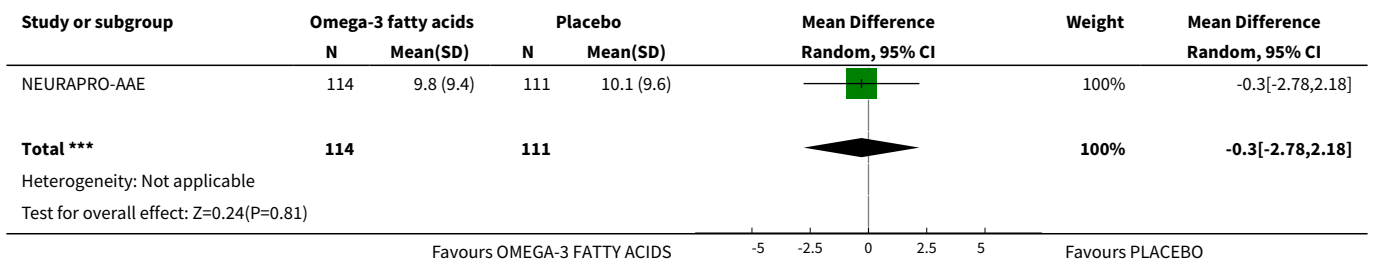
| Study or subgroup | Omega-3 fatty acids | | Placebo | | Mean Difference | Weight | Mean Difference |
|---|---|---|---|---|---|---|---|
| | N | Mean(SD) | N | Mean(SD) | Random, 95% CI | | Random, 95% CI |
| NEURAPRO-AAE | 114 | 9.8 (9.4) | 111 | 10.1 (9.6) | | 100% | -0.3[-2.78,2.18] |
| **Total \*\*\*** | **114** | | **111** | | | **100%** | **-0.3[-2.78,2.18]** |
| Heterogeneity: Not applicable | | | | | | | |
| Test for overall effect: Z=0.24(P=0.81) | | | | | | | |

Favours OMEGA-3 FATTY ACIDS -5 -2.5 0 2.5 5 Favours PLACEBO